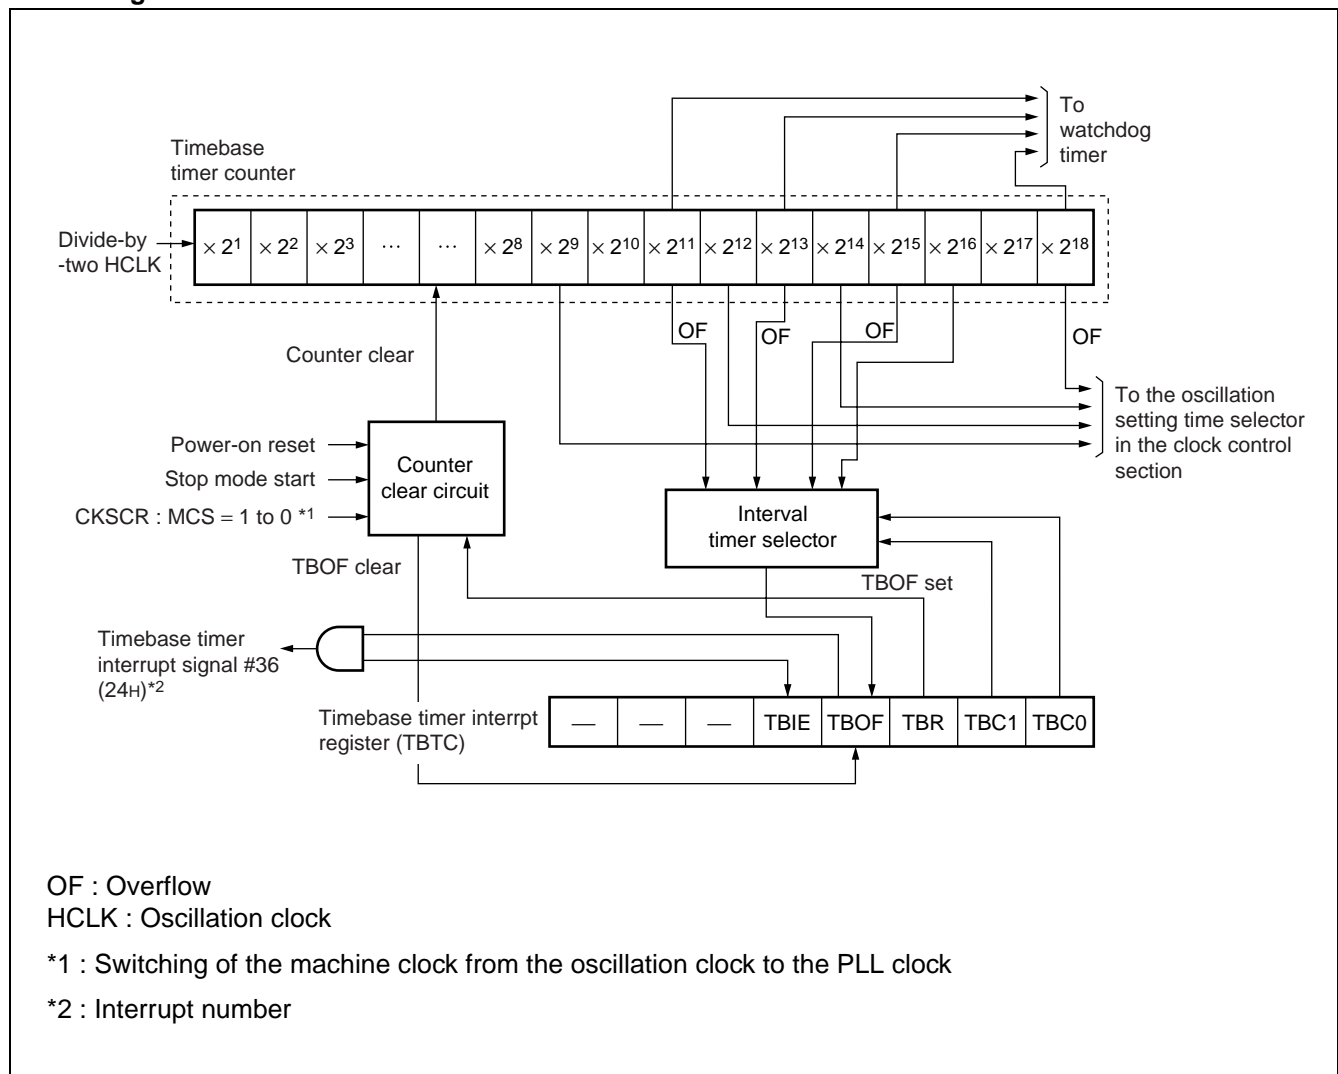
To watchdog timer

Timebase timer counter

Divide-by -two HCLK

| $\times 2^1$ | $\times 2^2$ | $\times 2^3$ | … | … | $\times 2^8$ | $\times 2^9$ | $\times 2^{10}$ | $\times 2^{11}$ | $\times 2^{12}$ | $\times 2^{13}$ | $\times 2^{14}$ | $\times 2^{15}$ | $\times 2^{16}$ | $\times 2^{17}$ | $\times 2^{18}$ |
|---|---|---|---|---|---|---|---|---|---|---|---|---|---|---|---|

OF OF OF OF

Counter clear

To the oscillation setting time selector in the clock control section

Power-on reset
Stop mode start
CKSCR : MCS = 1 to 0 *1

Counter clear circuit

Interval timer selector

TBOF clear

TBOF set

Timebase timer interrupt signal #36 (24H)*2

Timebase timer interrpt register (TBTC)

| — | — | — | TBIE | TBOF | TBR | TBC1 | TBC0 |
|---|---|---|---|---|---|---|---|

OF : Overflow
HCLK : Oscillation clock

*1 : Switching of the machine clock from the oscillation clock to the PLL clock

*2 : Interrupt number